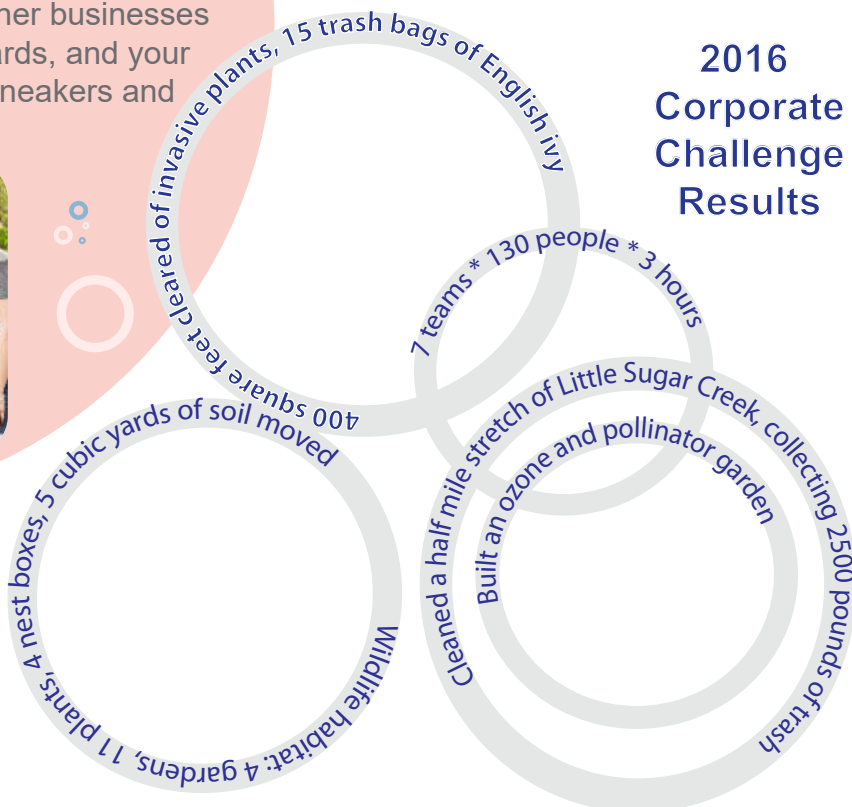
her businesses
ards, and your
neakers and

2016
Corporate
Challenge
Results

400 square feet cleared of invasive plants, 15 trash bags of English ivy

7 teams * 130 people * 3 hours

Wildlife habitat: 4 gardens, 11 plants, 4 nest boxes, 5 cubic yards of soil moved

Cleaned a half mile stretch of Little Sugar Creek, collecting 2500 pounds of trash

Built an ozone and pollinator garden